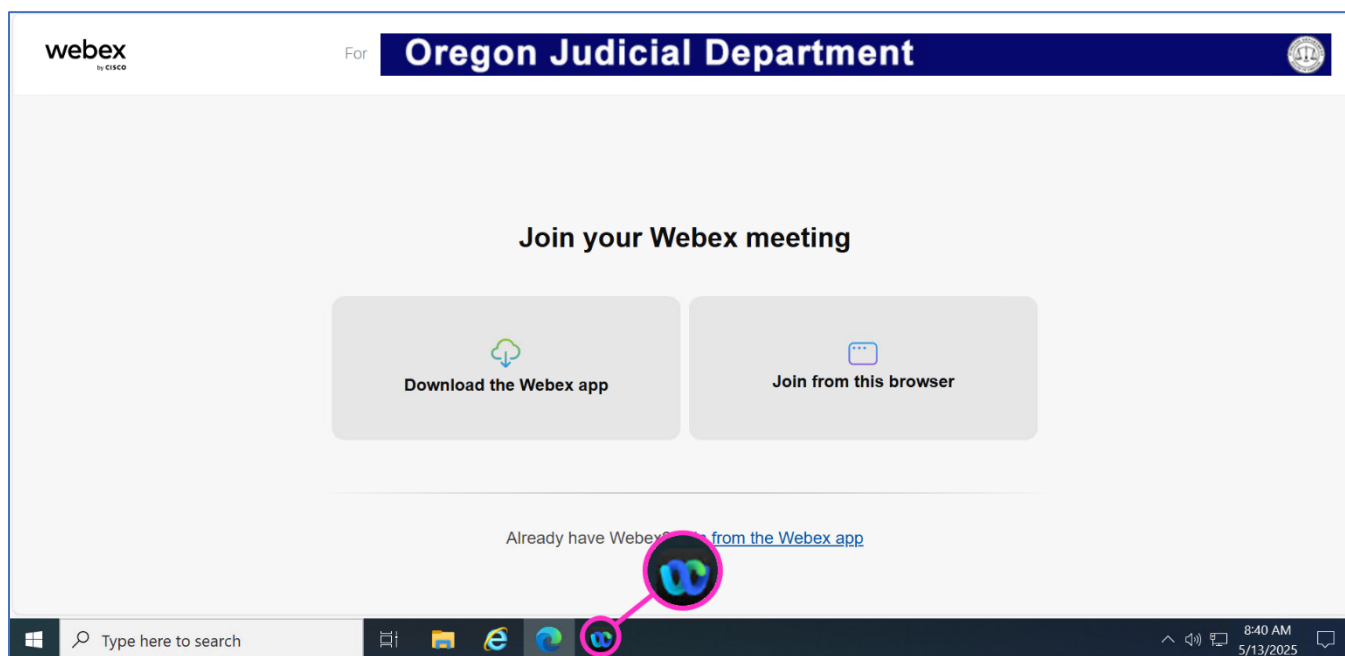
webex
by CISCO

For Oregon Judicial Department

Join your Webex meeting

Download the Webex app

Join from this browser

Already have Webex? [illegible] from the Webex app

Type here to search

8:40 AM
5/13/2025